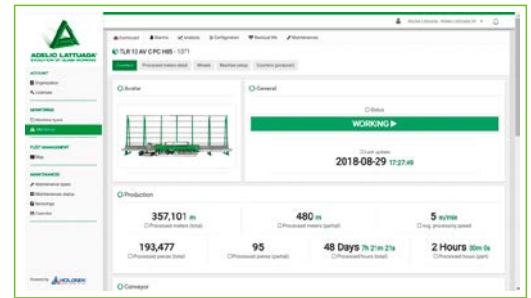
ADELIO LATTUADA
EVOLUTION OF GLASS WORKING

ACCOUNT
Organization
Licenses

MONITORING
Machine types
Machines

FLEET MANAGEMENT
Map

MAINTENANCE
Maintenance types
Maintenance status
Bookings
Calendar

Powered by HOLONIX

Dashboard Alarms Analysis Configuration Residual life Maintenance

TLR 12 AV C PC H65 - 1371

Overview Processed meters detail Wheels Machine setup Counters (producer)

Avatar

General

Status
WORKING ▶

Last update
2018-08-29 17:27:49

Production

357,101 m
Processed meters (total)

480 m
Processed meters (partial)

5 m/min
Avg. processing speed

193,477
Processed pieces (total)

95
Processed pieces (partial)

48 Days 7h 21m 21s
Processed hours (total)

2 Hours 30m 0s
Processed hours (part)

Conveyor